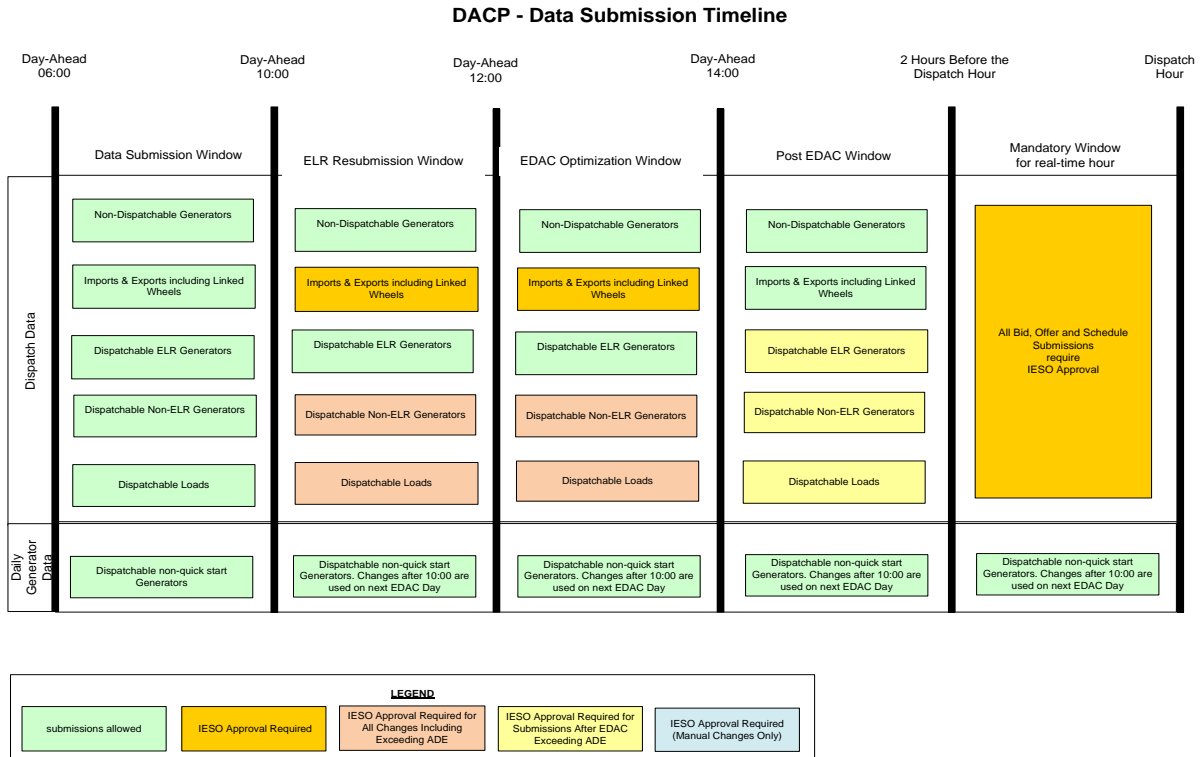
DACP - Data Submission Timeline

Day-Ahead 06:00

Day-Ahead 10:00

Day-Ahead 12:00

Day-Ahead 14:00

2 Hours Before the Dispatch Hour

Dispatch Hour

Data Submission Window

ELR Resubmission Window

EDAC Optimization Window

Post EDAC Window

Mandatory Window for real-time hour

Dispatch Data

Non-Dispatchable Generators

Imports & Exports including Linked Wheels

Dispatchable ELR Generators

Dispatchable Non-ELR Generators

Dispatchable Loads

Non-Dispatchable Generators

Imports & Exports including Linked Wheels

Dispatchable ELR Generators

Dispatchable Non-ELR Generators

Dispatchable Loads

Non-Dispatchable Generators

Imports & Exports including Linked Wheels

Dispatchable ELR Generators

Dispatchable Non-ELR Generators

Dispatchable Loads

Non-Dispatchable Generators

Imports & Exports including Linked Wheels

Dispatchable ELR Generators

Dispatchable Non-ELR Generators

Dispatchable Loads

All Bid, Offer and Schedule Submissions require IESO Approval

Daily Generator Data

Dispatchable non-quick start Generators

Dispatchable non-quick start Generators. Changes after 10:00 are used on next EDAC Day

Dispatchable non-quick start Generators. Changes after 10:00 are used on next EDAC Day

Dispatchable non-quick start Generators. Changes after 10:00 are used on next EDAC Day

Dispatchable non-quick start Generators. Changes after 10:00 are used on next EDAC Day

LEGEND

submissions allowed

IESO Approval Required

IESO Approval Required for All Changes Including Exceeding ADE

IESO Approval Required for Submissions After EDAC Exceeding ADE

IESO Approval Required (Manual Changes Only)